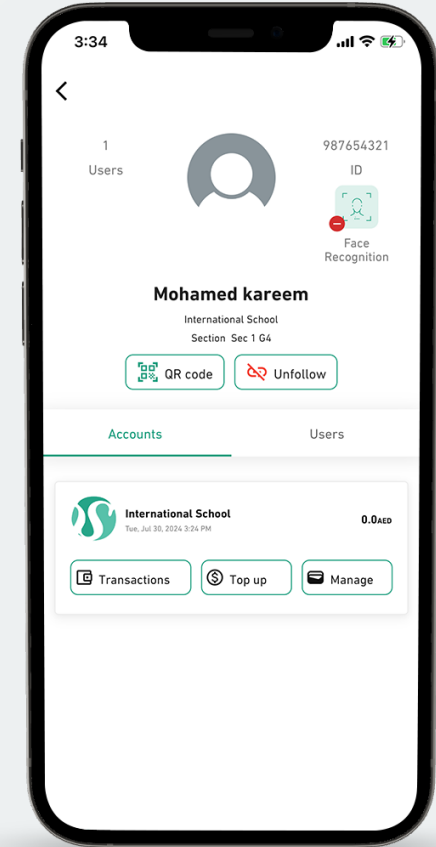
3:34

1
Users

987654321
ID

Face Recognition

Mohamed kareem
International School
Section Sec 1 G4

QR code
Unfollow

Accounts
Users

International School
Tue, Jul 30, 2024 3:24 PM
0.0AED

Transactions
Top up
Manage